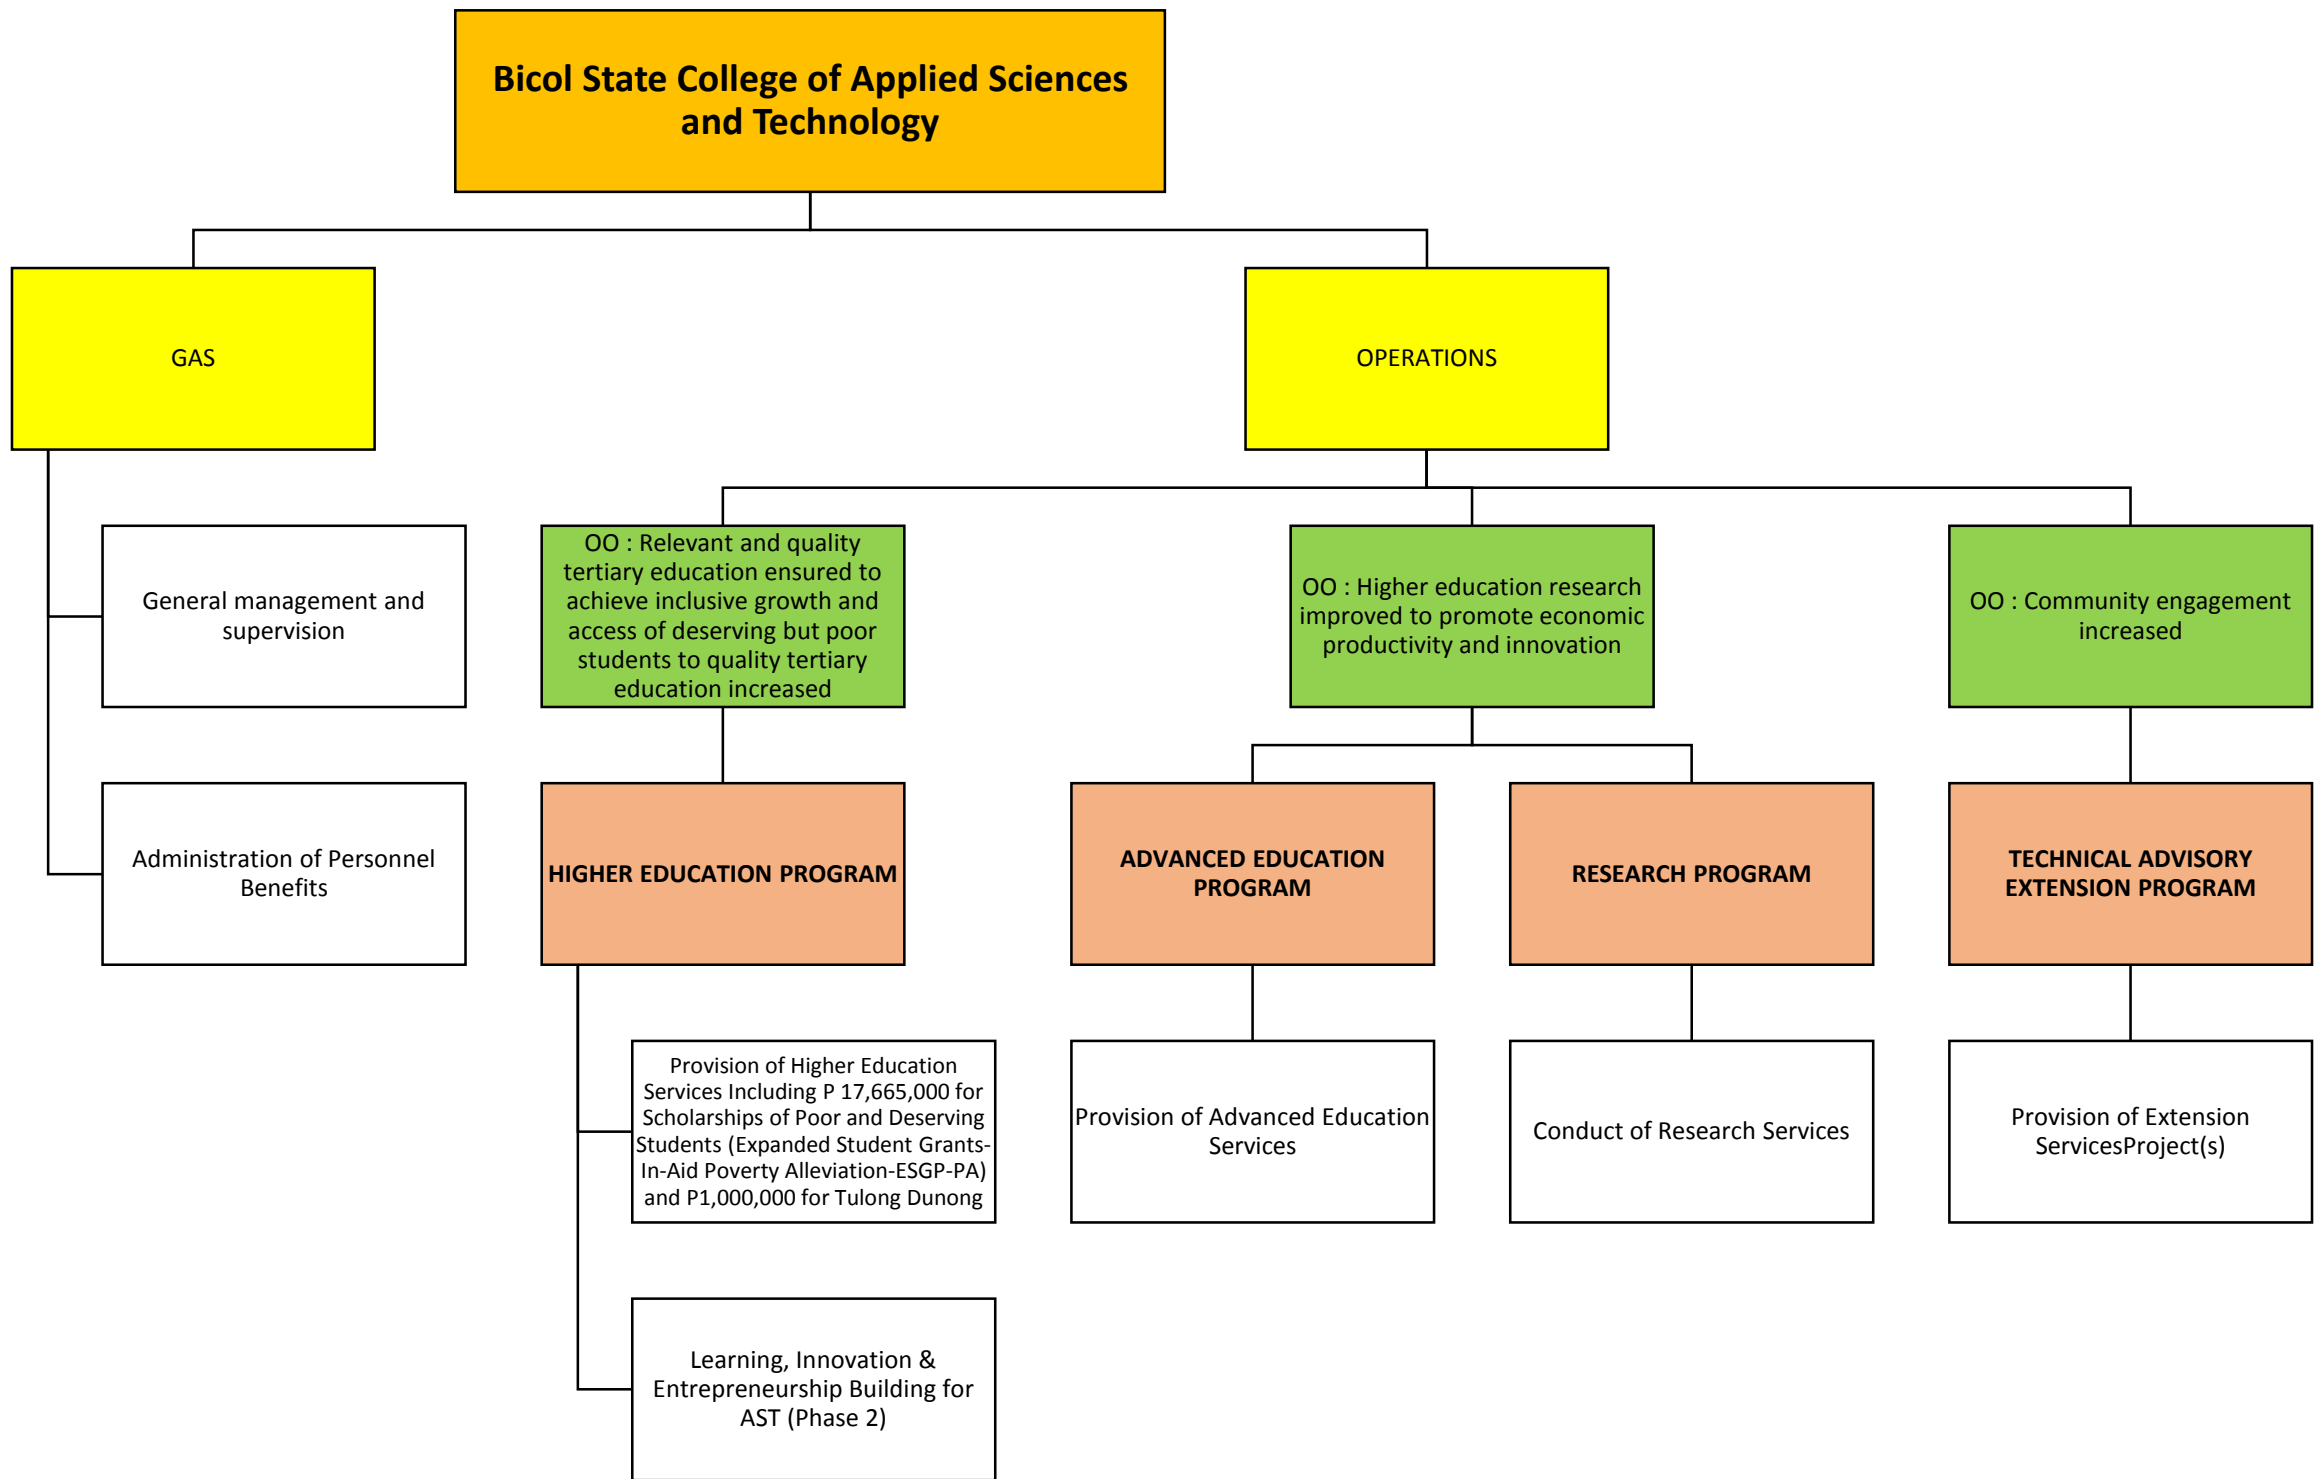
Bicol State College of Applied Sciences and Technology

GAS

OPERATIONS

General management and supervision

Administration of Personnel Benefits

OO : Relevant and quality tertiary education ensured to achieve inclusive growth and access of deserving but poor students to quality tertiary education increased

HIGHER EDUCATION PROGRAM

Provision of Higher Education Services Including P 17,665,000 for Scholarships of Poor and Deserving Students (Expanded Student Grants-In-Aid Poverty Alleviation-ESGP-PA) and P1,000,000 for Tulong Dunong

Learning, Innovation & Entrepreneurship Building for AST (Phase 2)

OO : Higher education research improved to promote economic productivity and innovation

ADVANCED EDUCATION PROGRAM

Provision of Advanced Education Services

RESEARCH PROGRAM

Conduct of Research Services

OO : Community engagement increased

TECHNICAL ADVISORY EXTENSION PROGRAM

Provision of Extension ServicesProject(s)